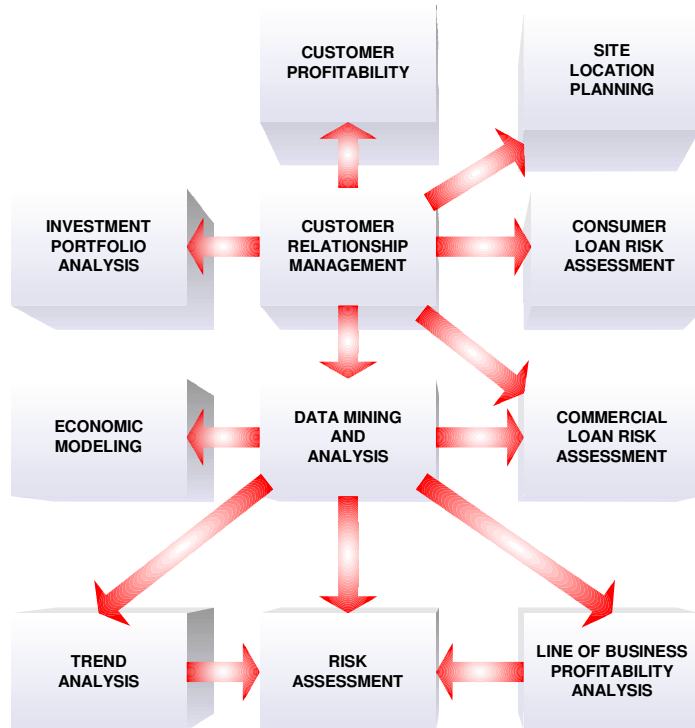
CUSTOMER PROFITABILITY

SITE LOCATION PLANNING

INVESTMENT PORTFOLIO ANALYSIS

CUSTOMER RELATIONSHIP MANAGEMENT

CONSUMER LOAN RISK ASSESSMENT

ECONOMIC MODELING

DATA MINING AND ANALYSIS

COMMERCIAL LOAN RISK ASSESSMENT

TREND ANALYSIS

RISK ASSESSMENT

LINE OF BUSINESS PROFITABILITY ANALYSIS